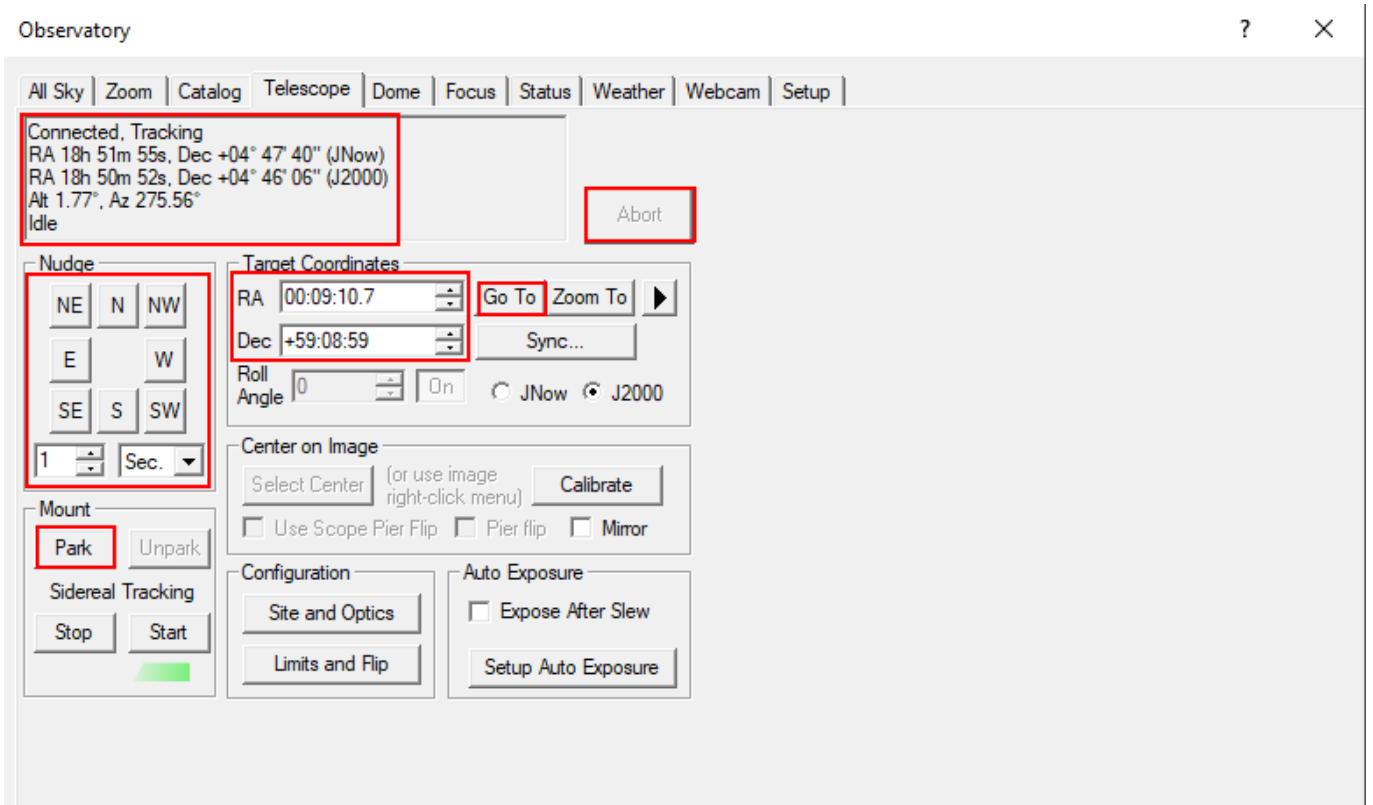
Observatory

?

All Sky | Zoom | Catalog | Telescope | Dome | Focus | Status | Weather | Webcam | Setup

Connected, Tracking
RA 18h 51m 55s, Dec +04° 47' 40" (JNow)
RA 18h 50m 52s, Dec +04° 46' 06" (J2000)
Alt 1.77°, Az 275.56°
Idle

Abort

Nudge
NE N NW
E W
SE S SW
1 Sec.

Target Coordinates
RA 00:09:10.7
Dec +59:08:59
Go To
Zoom To
Sync...
Roll Angle 0 On
JNow J2000

Center on Image
Select Center (or use image right-click menu) Calibrate
Use Scope Pier Flip Pier flip Mirror

Mount
Park Unpark
Sidereal Tracking
Stop Start

Configuration
Site and Optics
Limits and Flip

Auto Exposure
Expose After Slew
Setup Auto Exposure